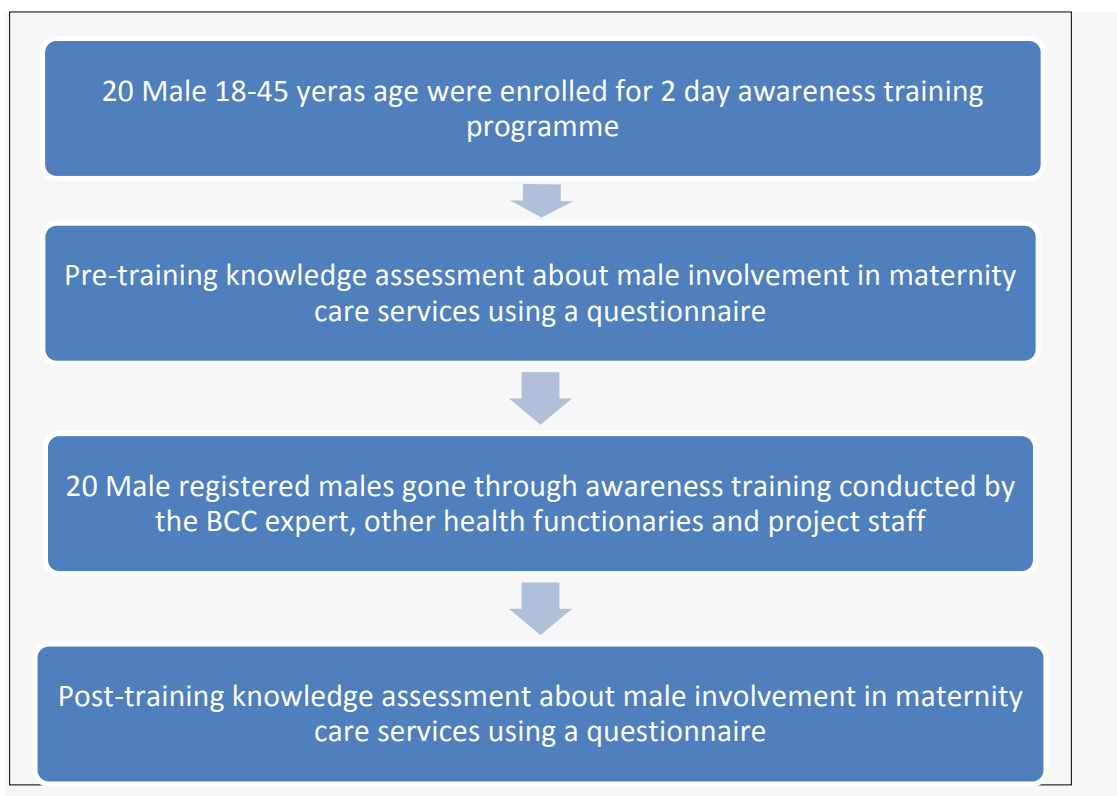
20 Male 18-45 yeras age were enrolled for 2 day awareness training programme

Pre-training knowledge assessment about male involvement in maternity care services using a questionnaire

20 Male registered males gone through awareness training conducted by the BCC expert, other health functionaries and project staff

Post-training knowledge assessment about male involvement in maternity care services using a questionnaire